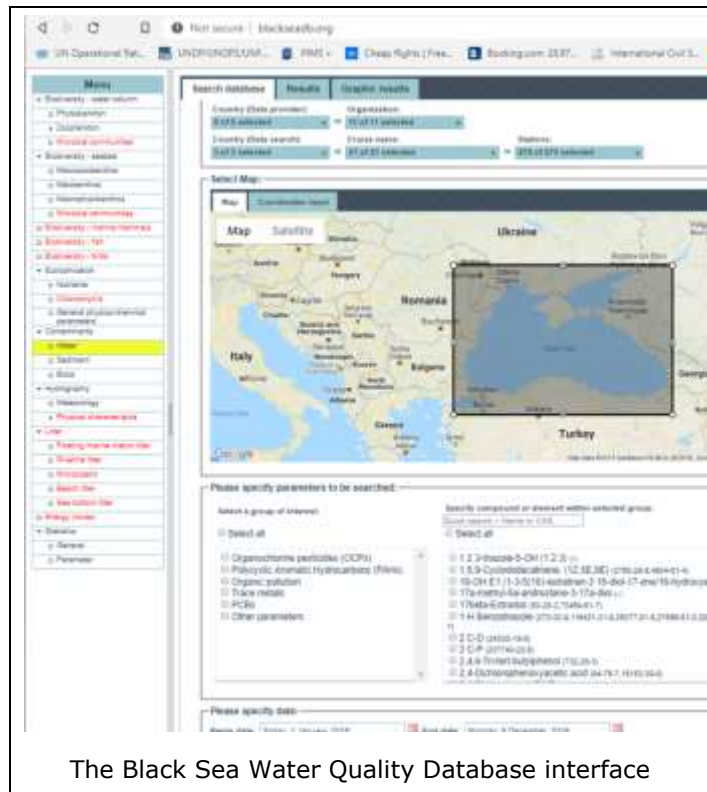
Not secure | blackseadb.org

UN Operational Sat... UNDP/UNOPS/UNF... PIMS Cheap flights | Free... Booking.com International Civil S...

Menu
Biodiversity - water column
Phytoplankton
Zooplankton
Microbial communities
Biodiversity - seabed
Macrozoobenthos
Meiobenthos
Macrophytobenthos
Microbial communities
Biodiversity - marine mammals
Biodiversity - fish
Biodiversity - birds
Eutrophication
Nutrients
Chlorophyll a
General physico-chemical parameters
Contaminants
Water
Sediment
Biota
Hydrography
Meteorology
Physical characteristics
Litter
Floating marine macro litter
Riverine litter
Microplastic
Beach litter
Sea bottom litter
Fishery models
Statistics
General
Parameter

Search database | Results | Graphic results

Country (Data provider): Organization:
Country (Data search): Cruise name: Stations:

Select Map:
Map | Coordinates input
Map Satellite
Ukraine
Romania
Italy
Bulgaria
Greece
Turkey

Please specify parameters to be searched:
Select a group of interest:
Select all
Organochlorine pesticides (OCPs)
Polycyclic Aromatic Hydrocarbons (PAHs)
Organic pollution
Trace metals
PCBs
Other parameters

Specify compound or element within selected group:
Select all

Please specify date:

The Black Sea Water Quality Database interface